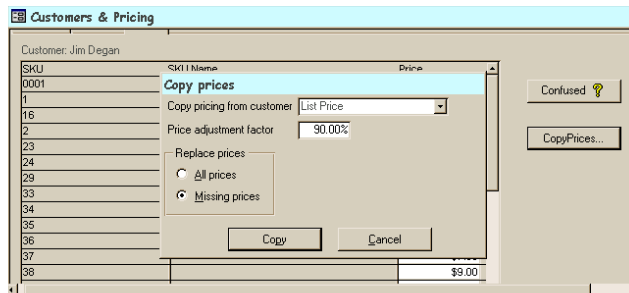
Customers & Pricing

Customer: Jim Degan

| SKU | SKU Name | Price |
|---|---|---|
| 0001 | | |
| 1 | | |
| 16 | | |
| 2 | | |
| 23 | | |
| 24 | | |
| 29 | | |
| 33 | | |
| 34 | | |
| 35 | | |
| 36 | | |
| 37 | | |
| 38 | | $9.00 |

Copy prices

Copy pricing from customer List Price

Price adjustment factor 90.00%

Replace prices

All prices

Missing prices

Copy

Cancel

Confused

CopyPrices...